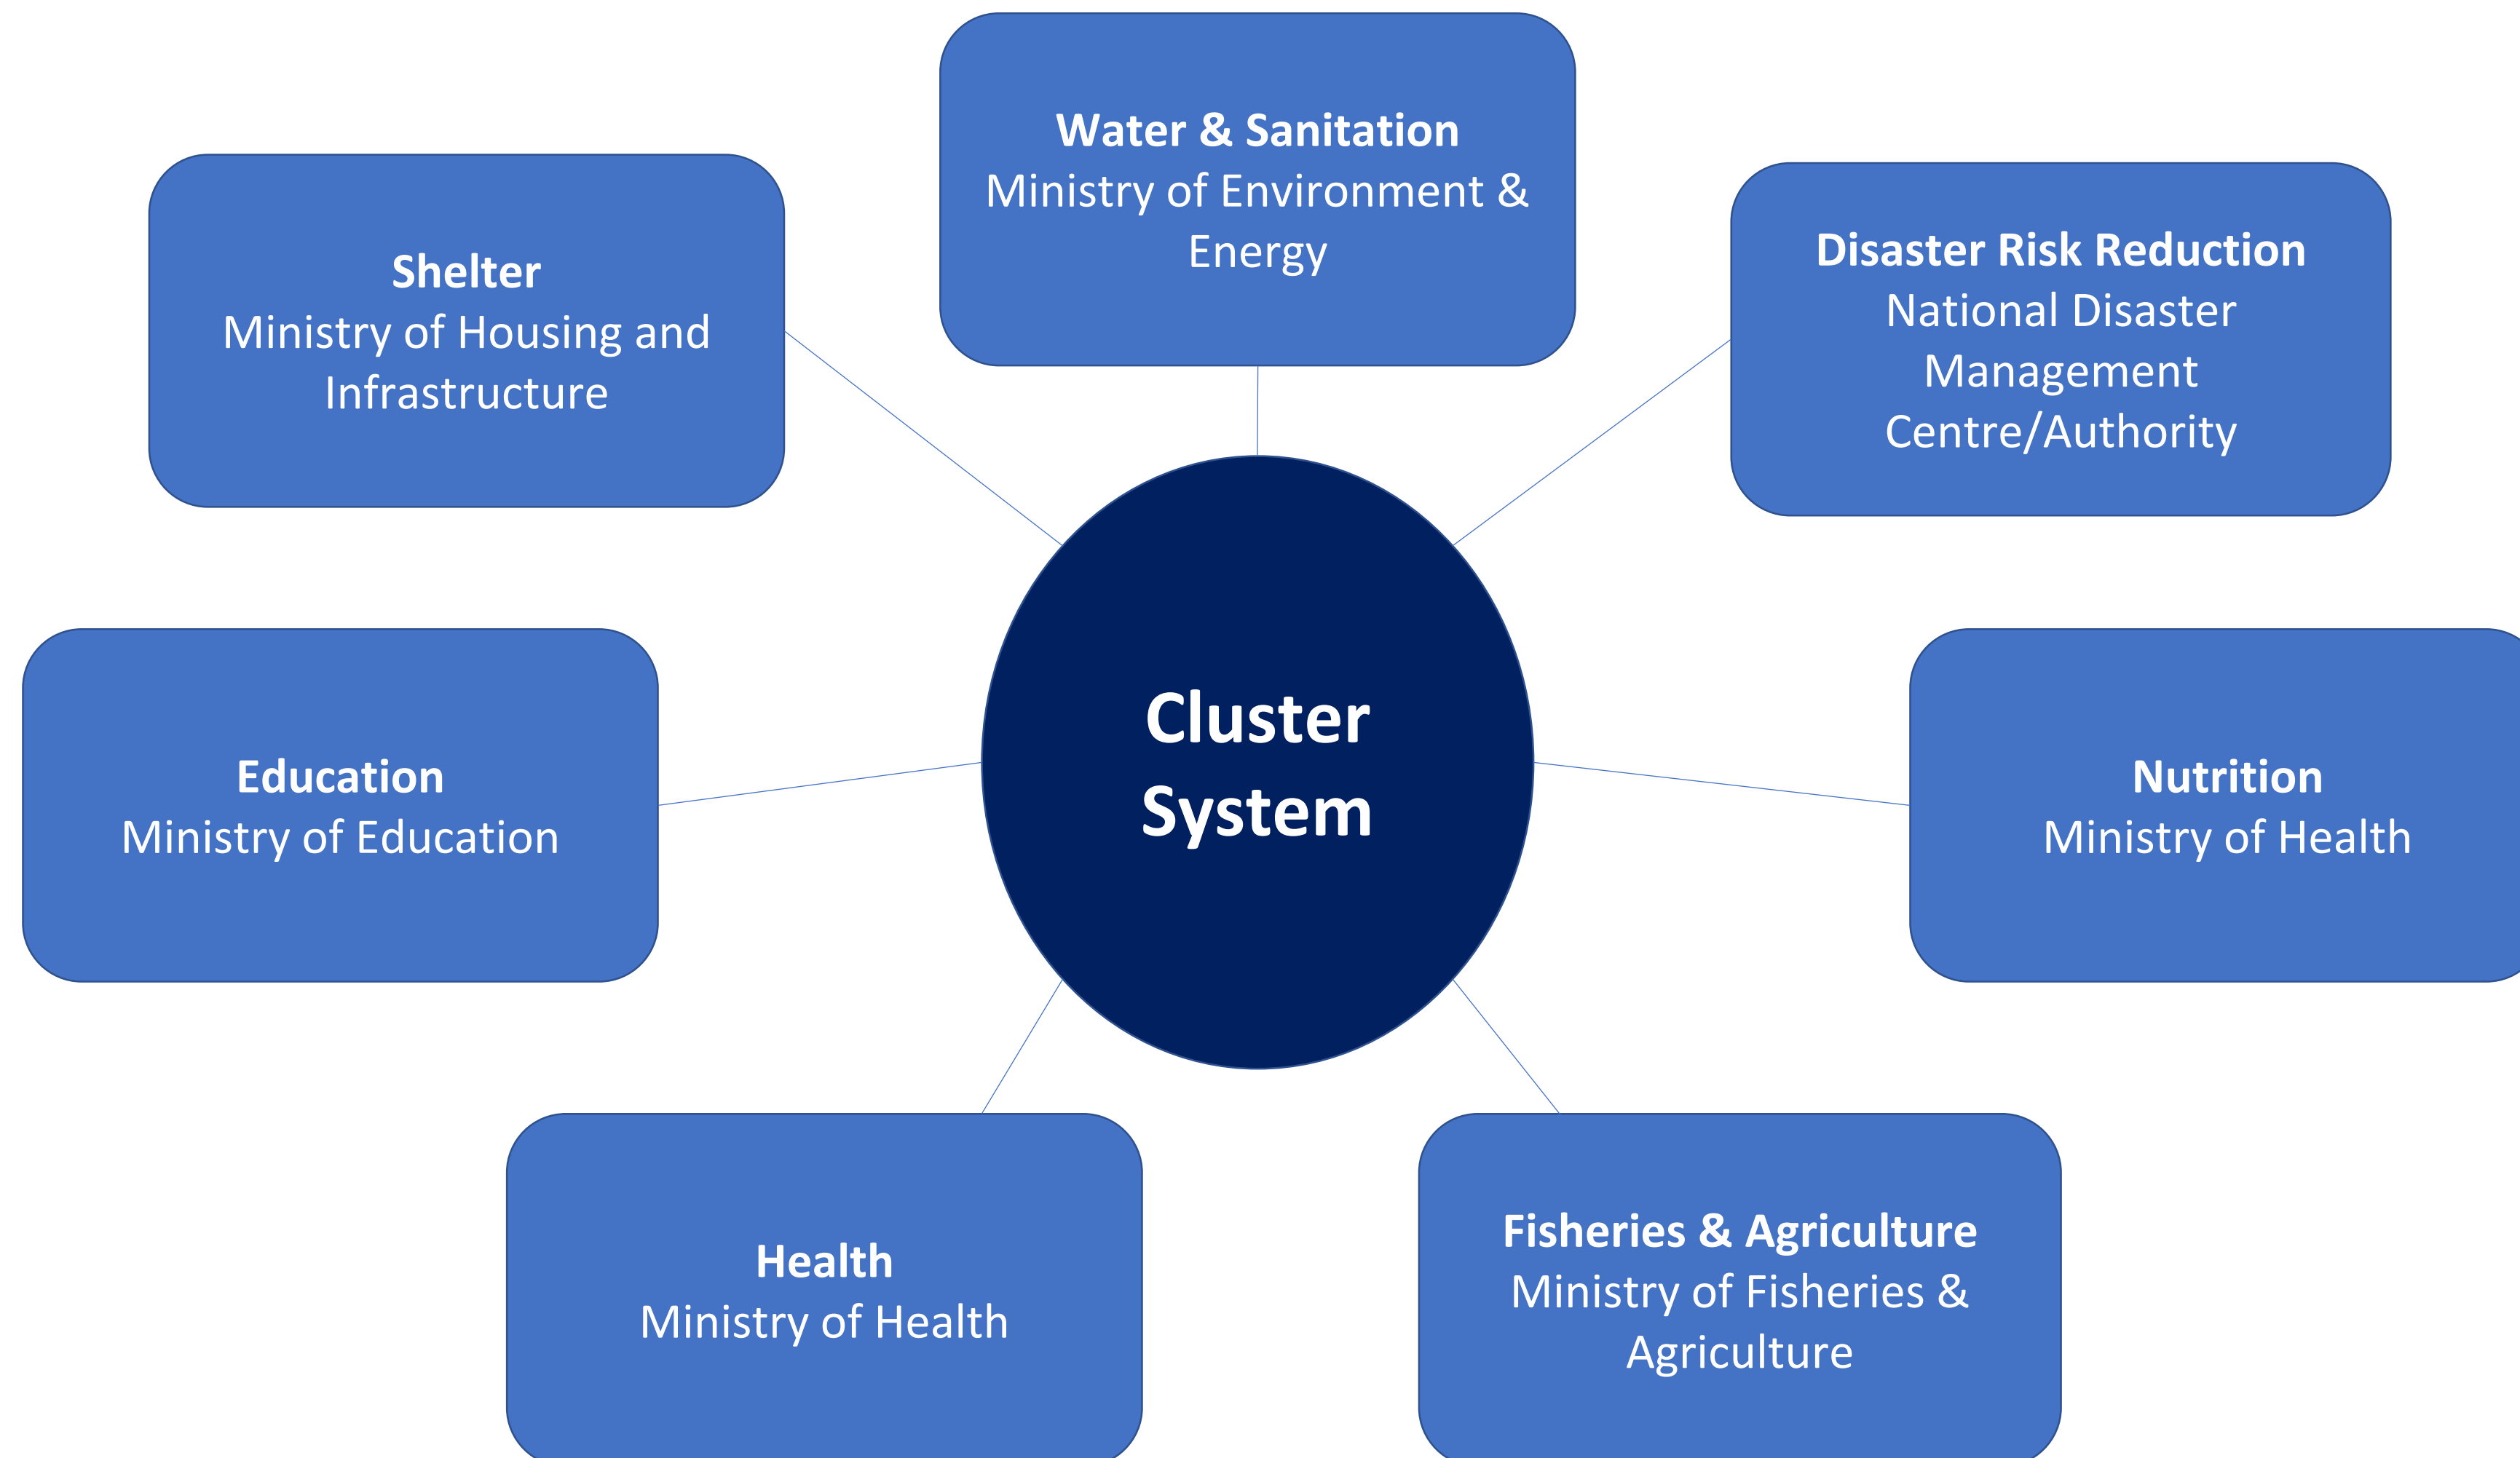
Water & Sanitation
Ministry of Environment & Energy

Shelter
Ministry of Housing and Infrastructure

Disaster Risk Reduction
National Disaster Management Centre/Authority

Cluster System

Education
Ministry of Education

Nutrition
Ministry of Health

Health
Ministry of Health

Fisheries & Agriculture
Ministry of Fisheries & Agriculture